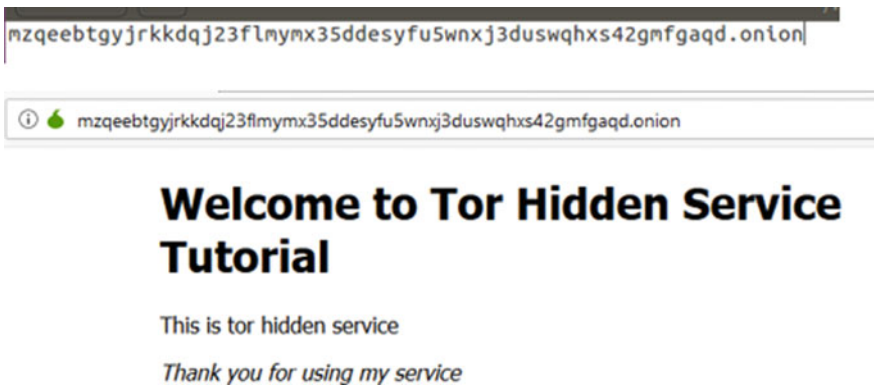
mzqeebtgyjrkkdqj23flmymx35ddesyfu5wnxj3duswqhxs42gmfgaqd.onion

mzqeebtgyjrkkdqj23flmymx35ddesyfu5wnxj3duswqhxs42gmfgaqd.onion

# Welcome to Tor Hidden Service Tutorial

This is tor hidden service

*Thank you for using my service*